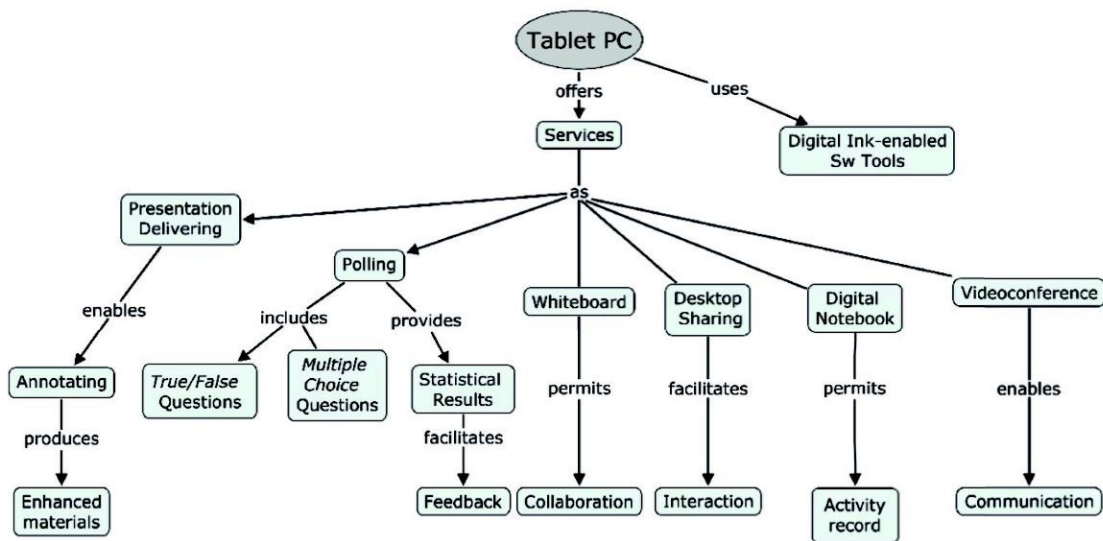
Tablet PC
offers
uses
Services
Digital Ink-enabled Sw Tools
as
Presentation Delivering
Polling
Whiteboard
Desktop Sharing
Digital Notebook
Videoconference
enables
includes
provides
permits
facilitates
permits
enables
Annotating
*True/False* Questions
*Multiple Choice* Questions
Statistical Results
produces
facilitates
Enhanced materials
Feedback
Collaboration
Interaction
Activity record
Communication